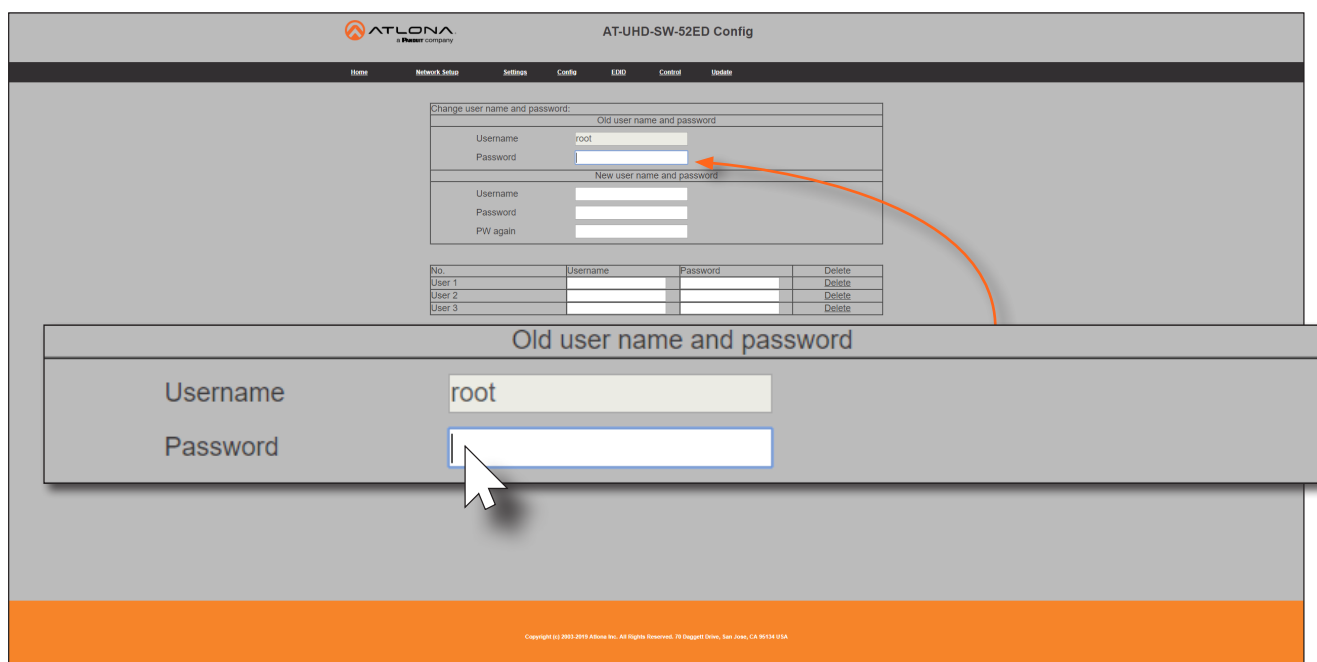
ATLONA
a Panduit company

AT-UHD-SW-52ED Config

Home Network Setup Settings Config EDID Control Update

Change user name and password:

Old user name and password

Username root

Password

New user name and password

Username

Password

PW again

| No. | Username | Password | Delete |
|---|---|---|---|
| User 1 | | | Delete |
| User 2 | | | Delete |
| User 3 | | | Delete |

Old user name and password

Username root

Password

Copyright (c) 2003-2019 Atlona Inc. All Rights Reserved. 70 Daggett Drive, San Jose, CA 95134 USA